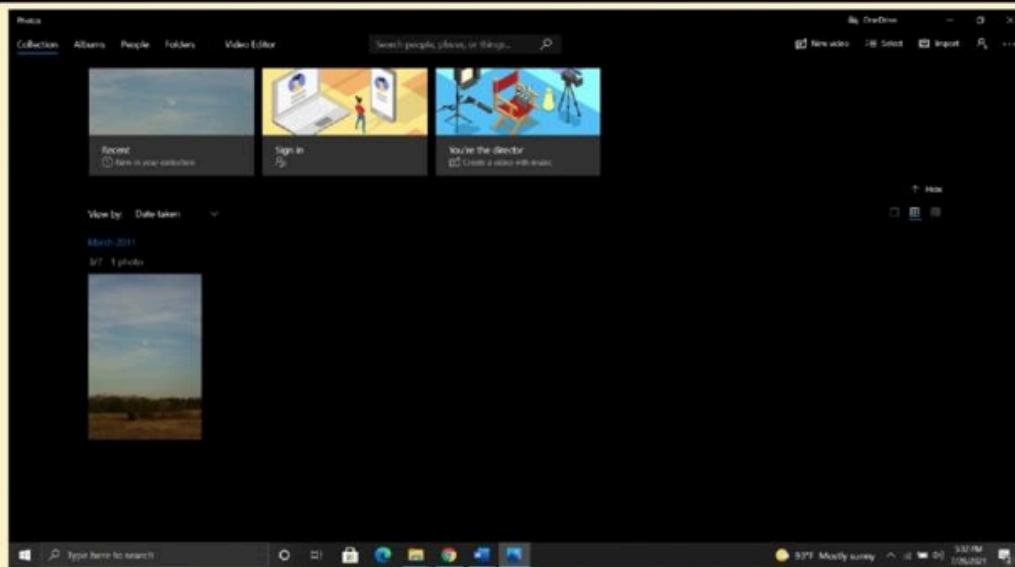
Photos

OneDrive

Collection Albums People Folders Video Editor

Search people, places, or things...

New video Select Import

Recent
Items in your collection

Sign in

You're the director
Create a video with music

Hide

View by: Date taken

March 2011

3/7 1 photo

Type here to search

93°F Mostly sunny

5:32 PM
7/26/2021